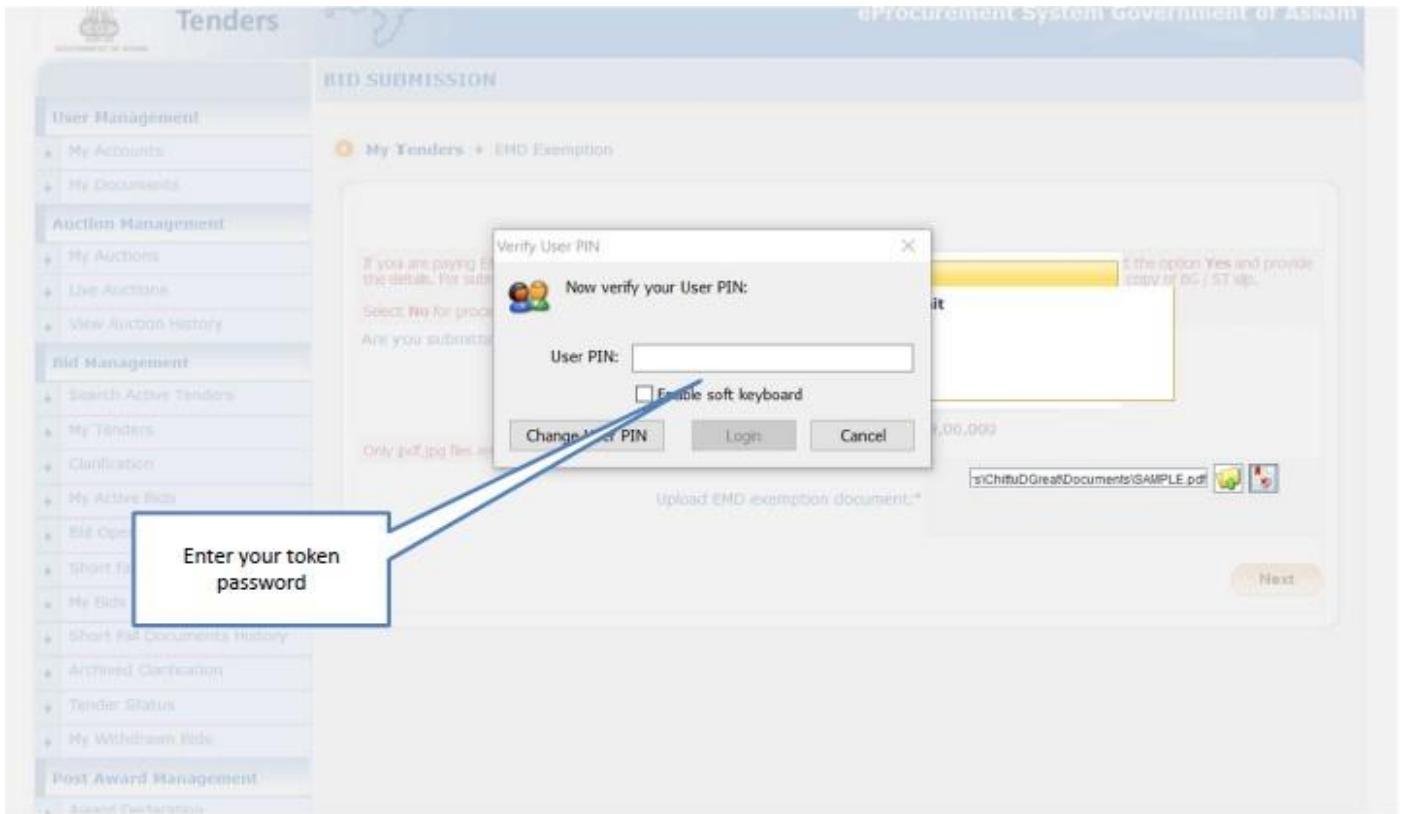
Tenders

eProcurement System Government of Assam

BID SUBMISSION

User Management
My Accounts
My Documents
Auction Management
My Auctions
Live Auctions
View Auction History
Bid Management
Search Active Tenders
My Tenders
Clarification
My Active Bids
Bid Ope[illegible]
Short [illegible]
My Bids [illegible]
Short Fall Documents History
Archived Clarification
Tender Status
My Withdrawn Bids
Post Award Management
Award Declaration

My Tenders » EMD Exemption

If you are paying E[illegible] the details. For sub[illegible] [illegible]t the option Yes and provide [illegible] copy of DG / ST slip.

Select No for proc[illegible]

Are you submitt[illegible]

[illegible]it

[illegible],00,000

Only pdf,jpg files a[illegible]

Upload EMD exemption document:*

s\ChituDGreat\Documents\SAMPLE.pdf

Next

Verify User PIN

Now verify your User PIN:

User PIN:

Enable soft keyboard

Change User PIN

Login

Cancel

Enter your token password